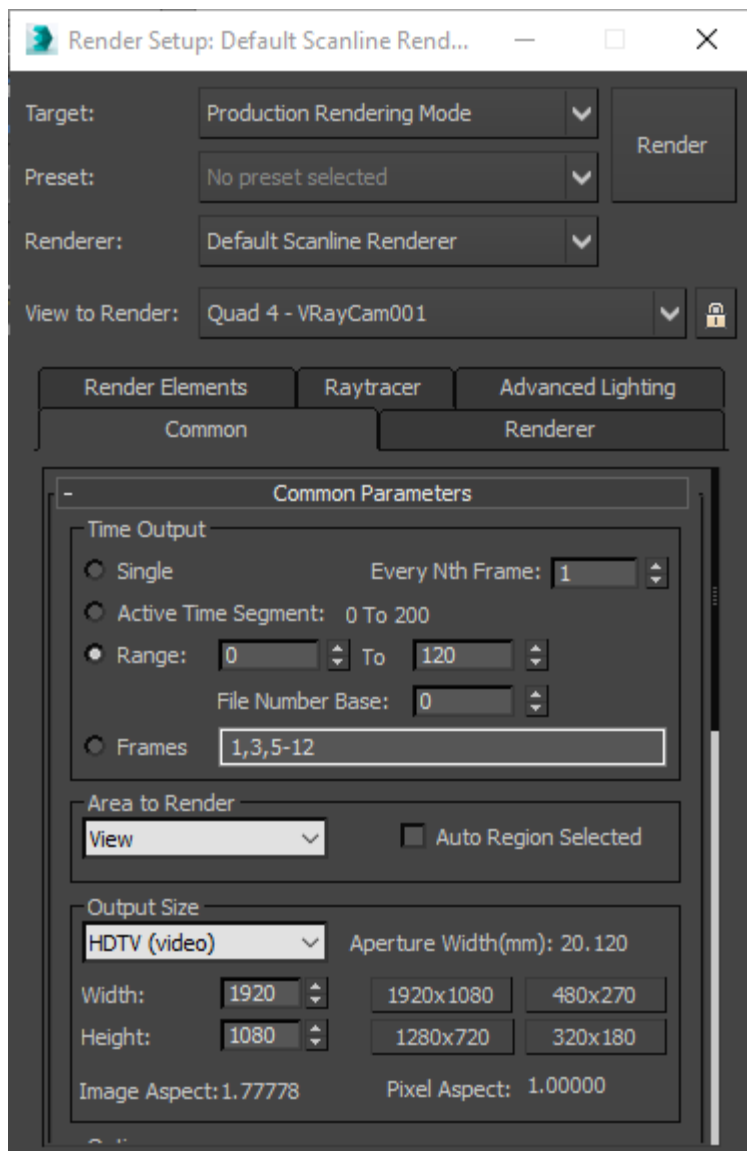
Render Setup: Default Scanline Rend...

Target: Production Rendering Mode
Render
Preset: No preset selected
Renderer: Default Scanline Renderer
View to Render: Quad 4 - VRayCam001

Render Elements | Raytracer | Advanced Lighting
Common | Renderer

- Common Parameters

Time Output
Single
Every Nth Frame: 1
Active Time Segment: 0 To 200
Range: 0 To 120
File Number Base: 0
Frames 1,3,5-12

Area to Render
View
Auto Region Selected

Output Size
HDTV (video)
Aperture Width(mm): 20.120
Width: 1920
1920x1080
480x270
Height: 1080
1280x720
320x180
Image Aspect: 1.77778
Pixel Aspect: 1.00000